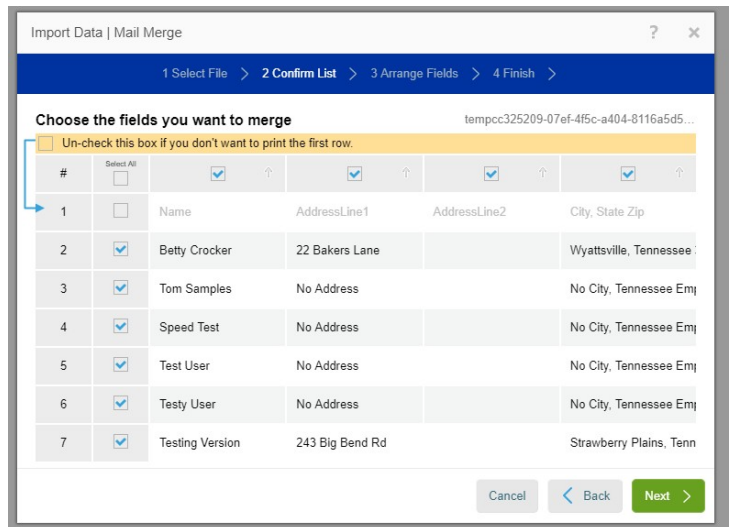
Import Data | Mail Merge ? ×

1 Select File > 2 Confirm List > 3 Arrange Fields > 4 Finish >

Choose the fields you want to merge

tempcc325209-07ef-4f5c-a404-8116a5d5...

Un-check this box if you don't want to print the first row.

| # | Select All | | | | |
|---|---|---|---|---|---|
| 1 | | Name | AddressLine1 | AddressLine2 | City, State Zip |
| 2 | | Betty Crocker | 22 Bakers Lane | | Wyattsville, Tennessee |
| 3 | | Tom Samples | No Address | | No City, Tennessee Em |
| 4 | | Speed Test | No Address | | No City, Tennessee Em |
| 5 | | Test User | No Address | | No City, Tennessee Em |
| 6 | | Testy User | No Address | | No City, Tennessee Em |
| 7 | | Testing Version | 243 Big Bend Rd | | Strawberry Plains, Tenn |

Cancel < Back Next >